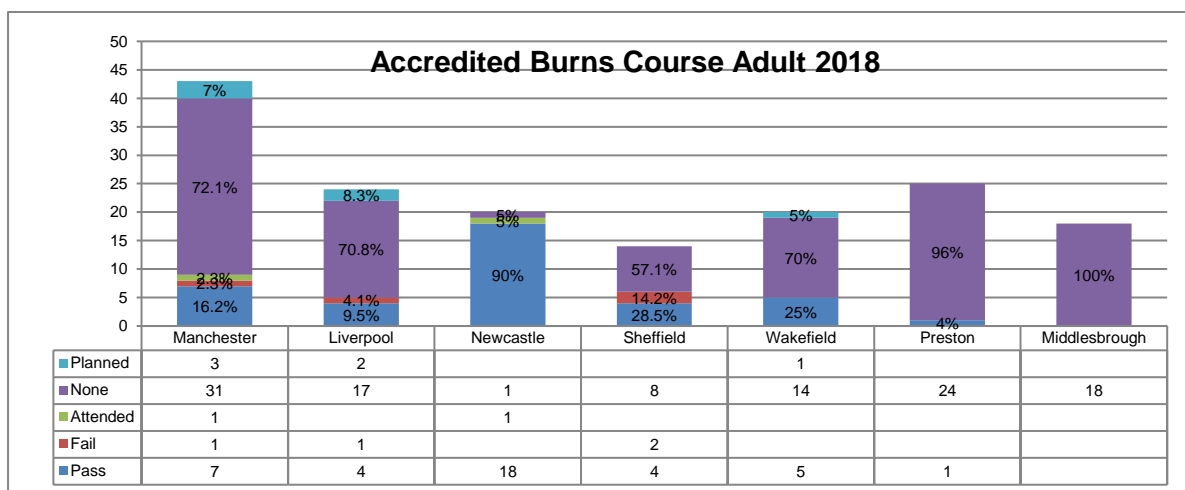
Accredited Burns Course Adult 2018

50
45
40
35
30
25
20
15
10
5
0

7%
72.1%
2.3%
2.3%
16.2%

8.3%
70.8%
4.1%
9.5%

5%
5%
90%

57.1%
14.2%
28.5%

5%
70%
25%

96%
4%

100%

| | Manchester | Liverpool | Newcastle | Sheffield | Wakefield | Preston | Middlesbrough |
|---|---|---|---|---|---|---|---|
| Planned | 3 | 2 | | | 1 | | |
| None | 31 | 17 | 1 | 8 | 14 | 24 | 18 |
| Attended | 1 | | 1 | | | | |
| Fail | 1 | 1 | | 2 | | | |
| Pass | 7 | 4 | 18 | 4 | 5 | 1 | |